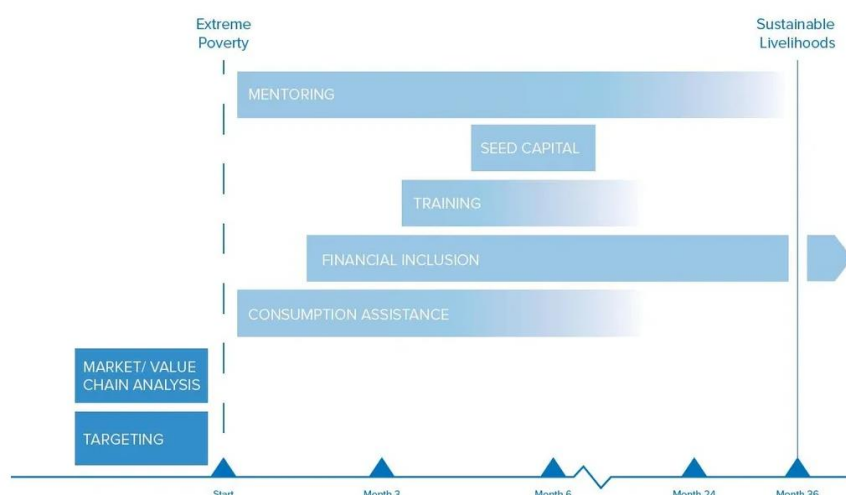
Extreme Poverty

Sustainable Livelihoods

MENTORING

SEED CAPITAL

TRAINING

FINANCIAL INCLUSION

CONSUMPTION ASSISTANCE

MARKET/ VALUE CHAIN ANALYSIS

TARGETING

Start

Month 3

Month 6

Month 24

Month 36